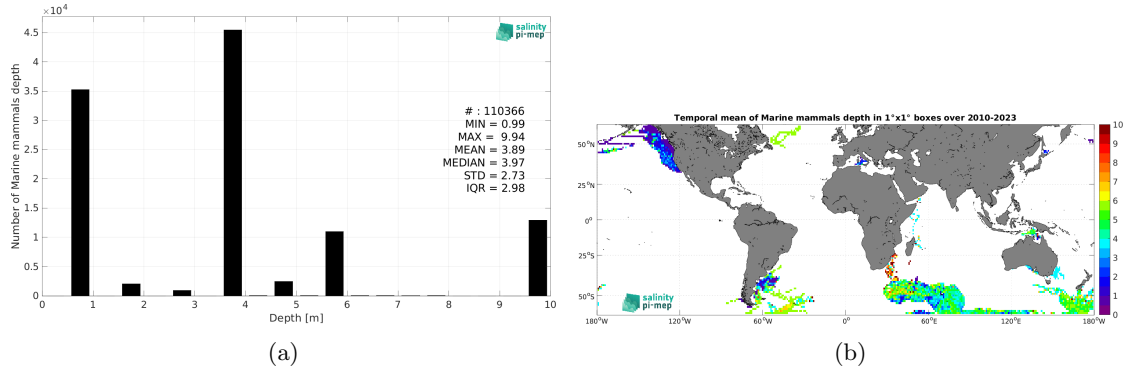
$\times 10^4$
4.5
4
3.5
3
2.5
2
1.5
1
0.5
0
Number of Marine mammals depth
salinity pi-mep
# : 110366
MIN = 0.99
MAX = 9.94
MEAN = 3.89
MEDIAN = 3.97
STD = 2.73
IQR = 2.98
0 1 2 3 4 5 6 7 8 9 10
Depth [m]
(a)

Temporal mean of Marine mammals depth in 1°x1° boxes over 2010-2023
50°N
25°N
0°
25°S
50°S
salinity pi-mep
180°W 120°W 60°W 0° 60°E 120°E 180°W
10
9
8
7
6
5
4
3
2
1
0
(b)